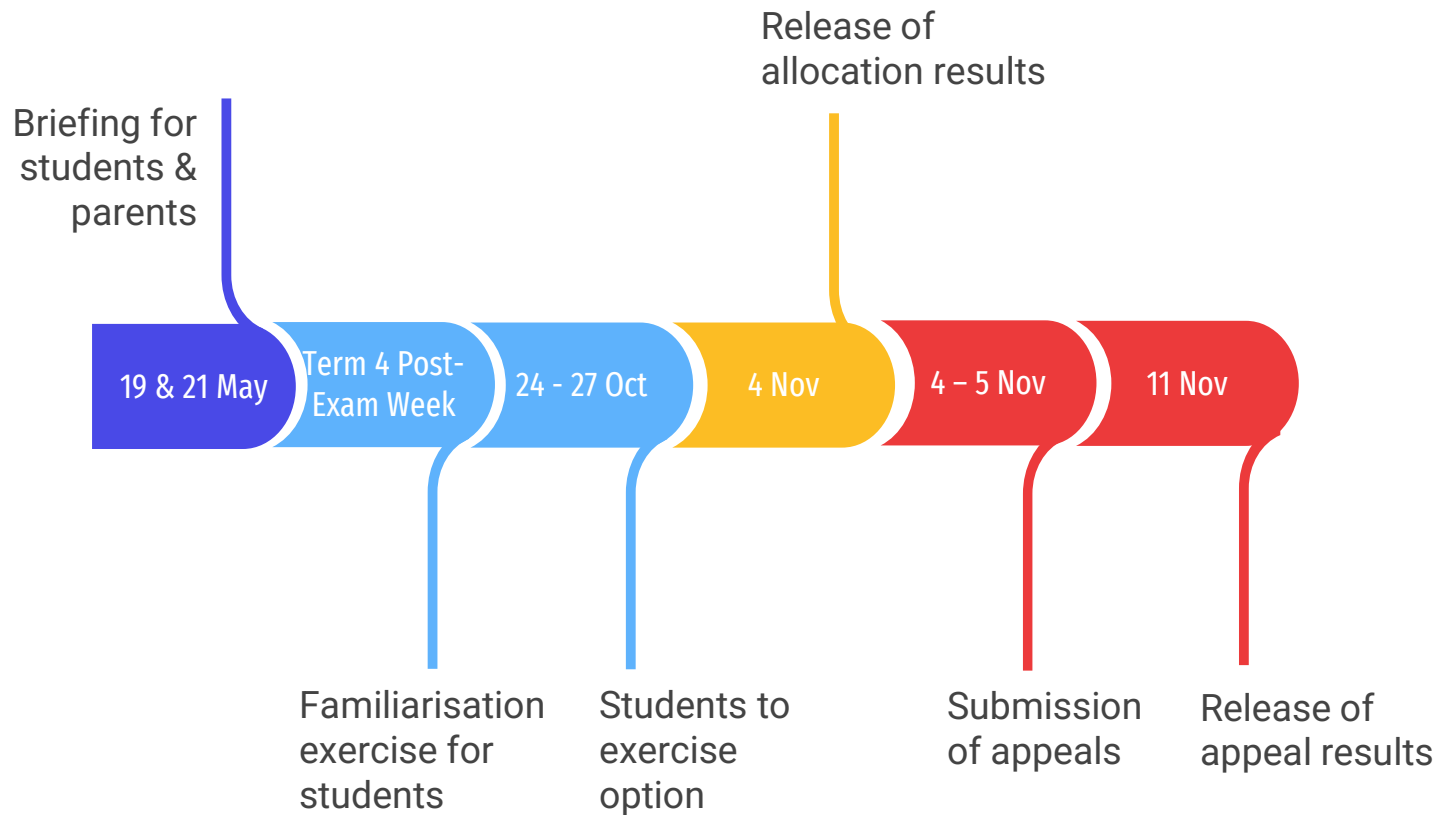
Briefing for students & parents

19 & 21 May

Term 4 Post-Exam Week

Familiarisation exercise for students

24 - 27 Oct

Students to exercise option

Release of allocation results

4 Nov

4 – 5 Nov

Submission of appeals

11 Nov

Release of appeal results